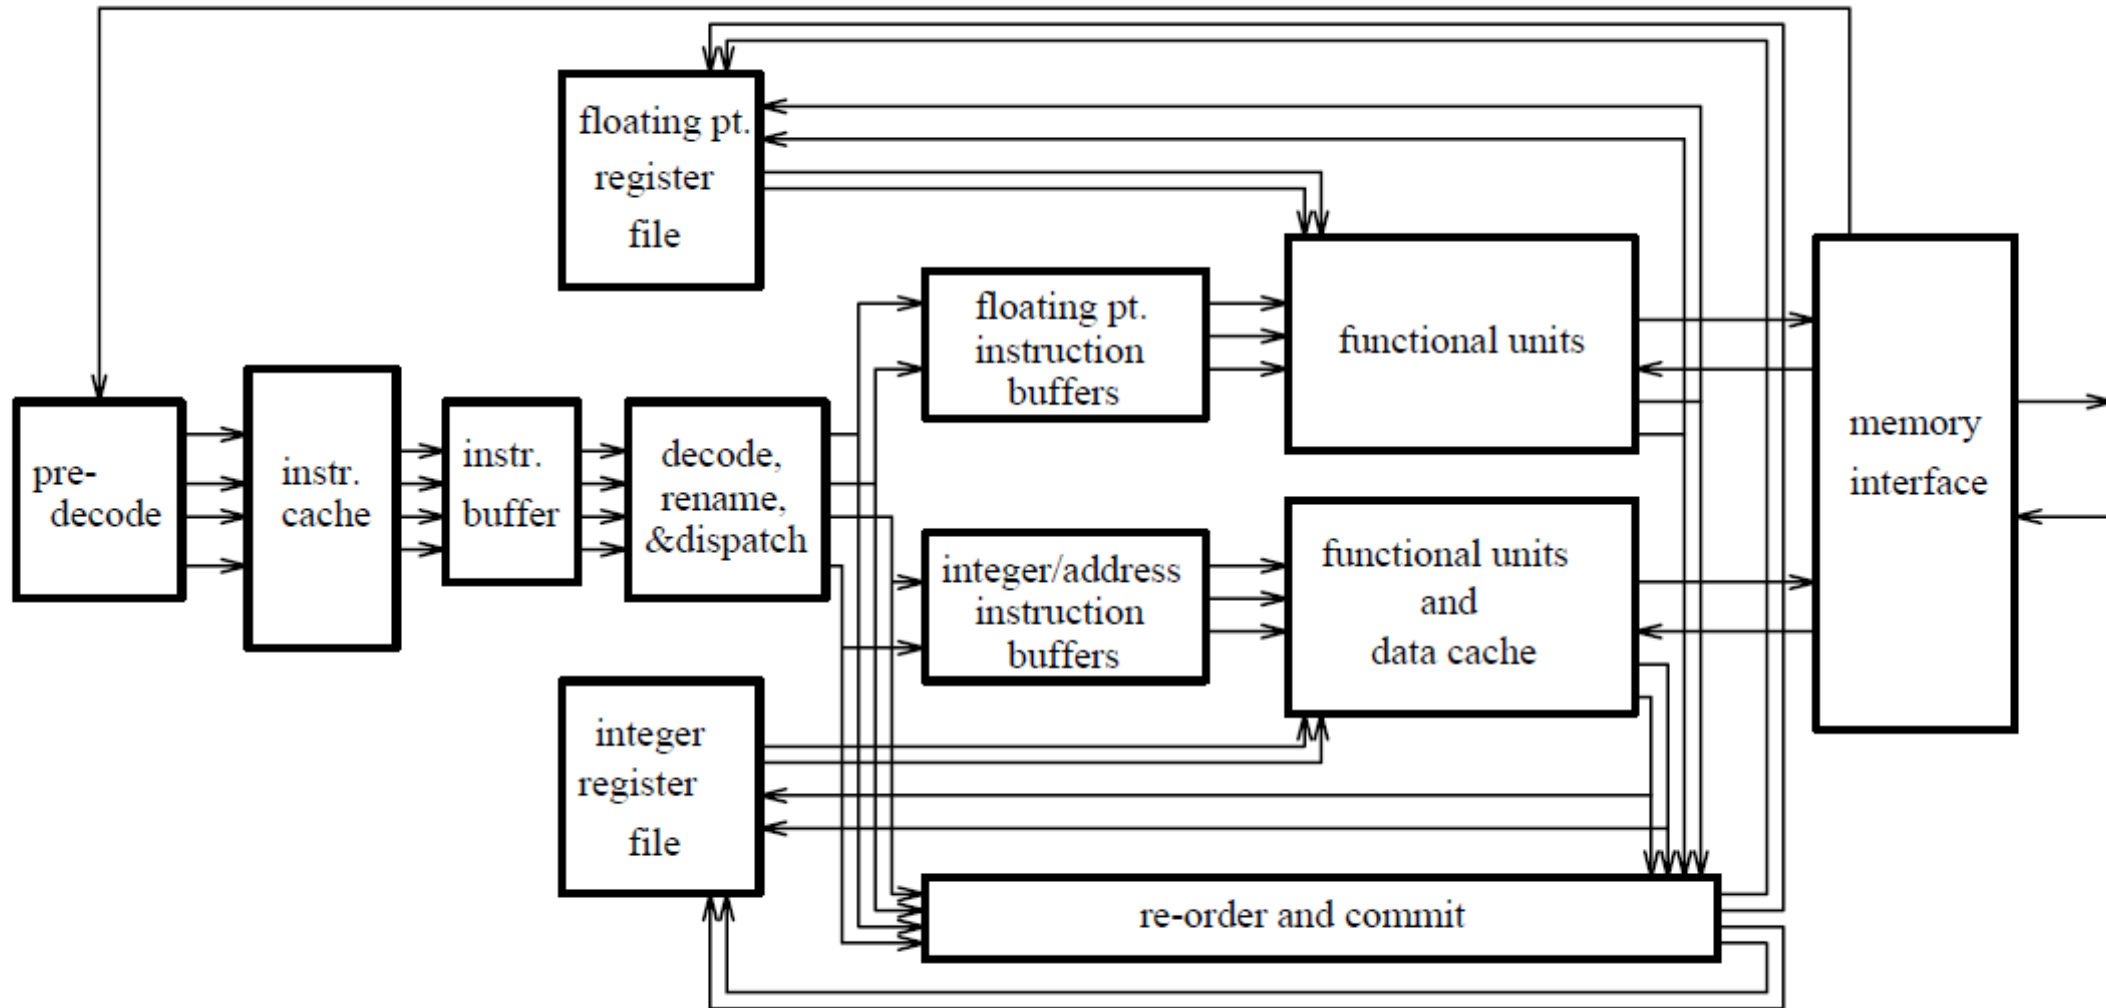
floating pt. register file

pre-decode

instr. cache

instr. buffer

decode, rename, &dispatch

floating pt. instruction buffers

integer/address instruction buffers

functional units

functional units and data cache

memory interface

integer register file

re-order and commit